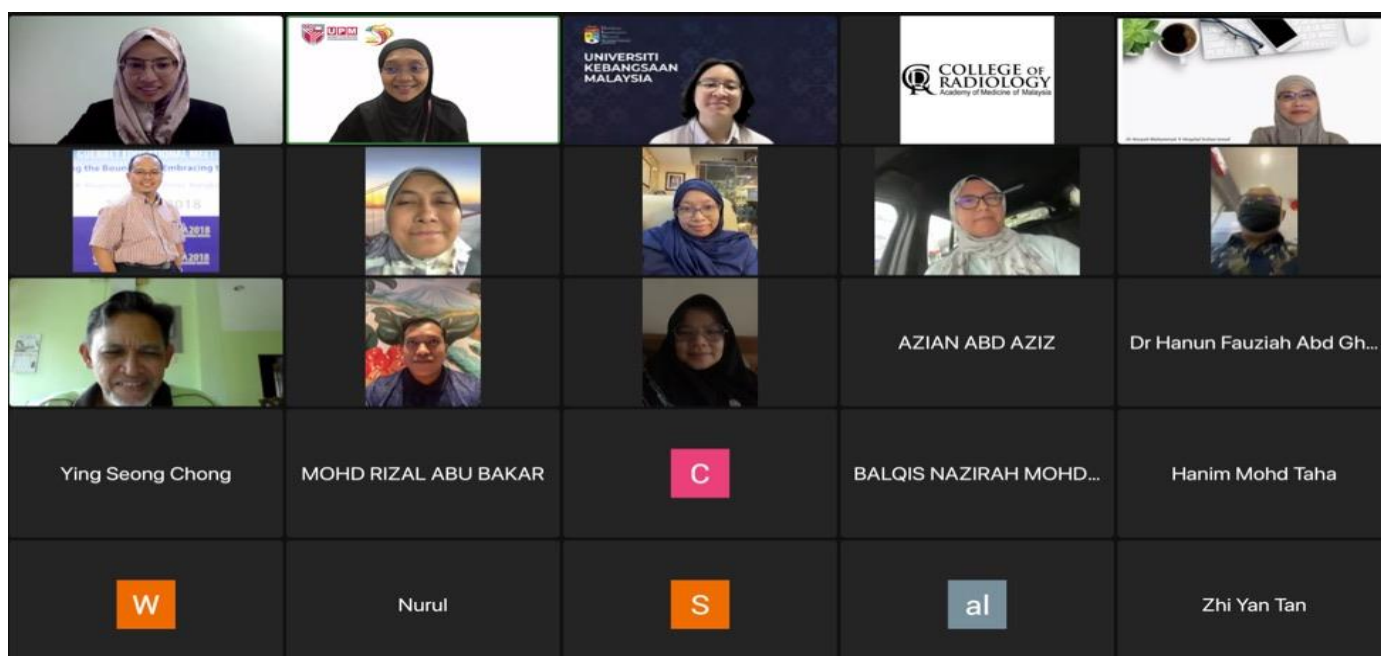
UPM

UNIVERSITI KEBANGSAAN MALAYSIA

COLLEGE OF RADIOLOGY
Academy of Medicine of Malaysia

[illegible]

AZIAN ABD AZIZ

Dr Hanun Fauziah Abd Gh...

Ying Seong Chong

MOHD RIZAL ABU BAKAR

C

BALQIS NAZIRAH MOHD...

Hanim Mohd Taha

W

Nurul

S

al

Zhi Yan Tan